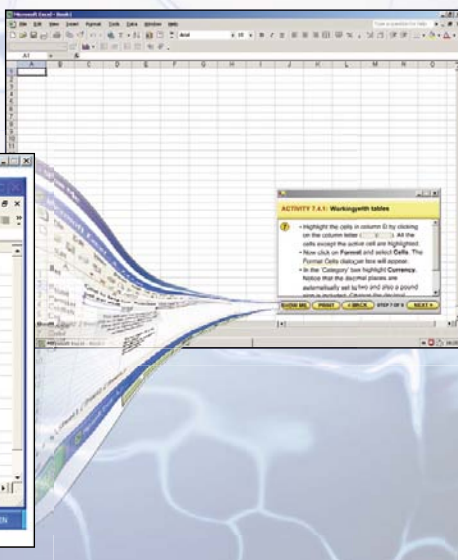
Microsoft Excel - Book1

File Edit View Insert Format Tools Data Window Help

Type a question for help

Arial

10

A1

A B C D E F G H I J K L M N O

1
2
3
4
5
6
7
8
9
10
11

ACTIVITY 7.4.1: Workingwith tables

• Highlight the cells in column G by clicking on the column letter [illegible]. All the cells except the active cell are highlighted.
• Now click on Format and select Cells. The Format Cells dialogue box will appear.
• In the 'Category' box highlight Currency. Notice that the decimal places are automatically set to two and also a pound sign is included. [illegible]

SHOW ME

PRINT

< BACK

STEP 7 OF 8

NEXT >

Microsoft Excel - Book1